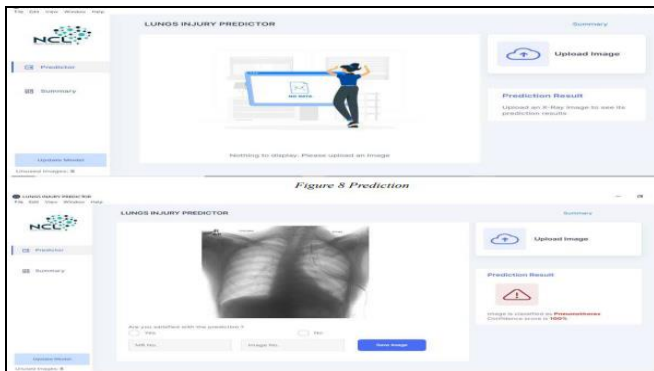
File Edit View Window Help

NCL

Predictor

Summary

Update Model

Unsorted Images: 0

LUNGS INJURY PREDICTOR

Summary

NO DATA

Nothing to display. Please upload an image

Upload Image

Prediction Result

Upload an X-Ray Image to see its prediction results

Figure 8 Prediction

LUNGS INJURY PREDICTOR

File Edit View Window Help

NCL

Predictor

Summary

Update Model

Unsorted Images: 0

LUNGS INJURY PREDICTOR

Summary

Are you satisfied with the prediction ?

Yes

No

MR No.

Image No.

Save Image

Upload Image

Prediction Result

Image is classified as Pneumothorax

Confidence score is 100%